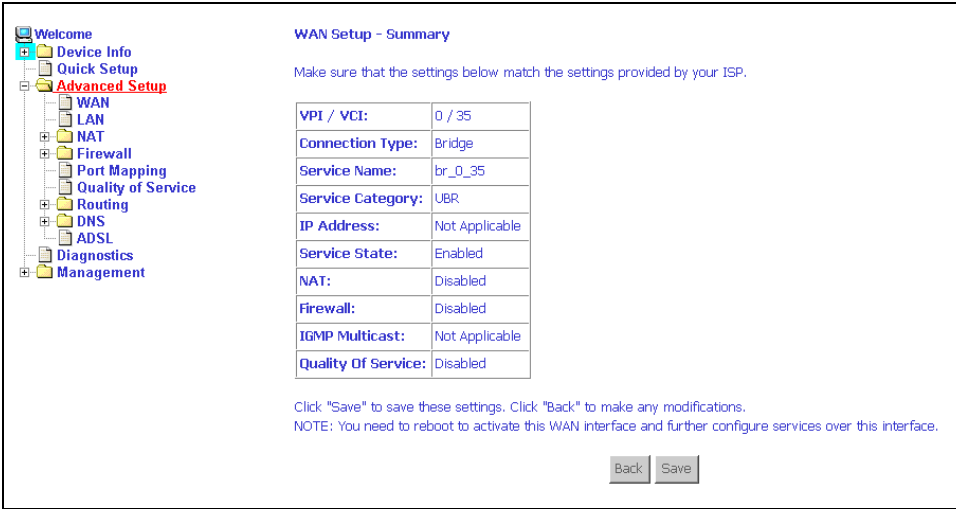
Welcome
Device Info
Quick Setup
Advanced Setup
WAN
LAN
NAT
Firewall
Port Mapping
Quality of Service
Routing
DNS
ADSL
Diagnostics
Management

WAN Setup - Summary

Make sure that the settings below match the settings provided by your ISP.

| VPI / VCI: | 0 / 35 |
|---|---|
| Connection Type: | Bridge |
| Service Name: | br_0_35 |
| Service Category: | UBR |
| IP Address: | Not Applicable |
| Service State: | Enabled |
| NAT: | Disabled |
| Firewall: | Disabled |
| IGMP Multicast: | Not Applicable |
| Quality Of Service: | Disabled |

Click "Save" to save these settings. Click "Back" to make any modifications.
NOTE: You need to reboot to activate this WAN interface and further configure services over this interface.

Back Save